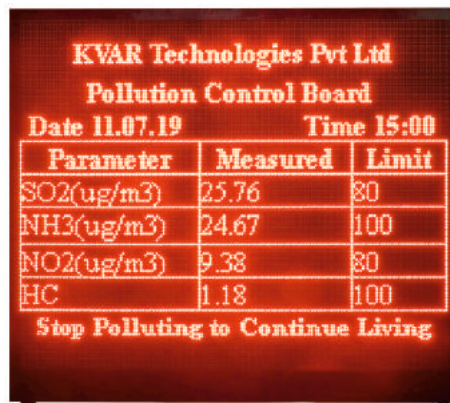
KVAR Technologies Pvt Ltd

Pollution Control Board

Date 11.07.19 Time 15:00

| Parameter | Measured | Limit |
|---|---|---|
| SO2(ug/m3) | 25.76 | 80 |
| NH3(ug/m3) | 24.67 | 100 |
| NO2(ug/m3) | 9.38 | 80 |
| HC | 1.18 | 100 |

Stop Polluting to Continue Living